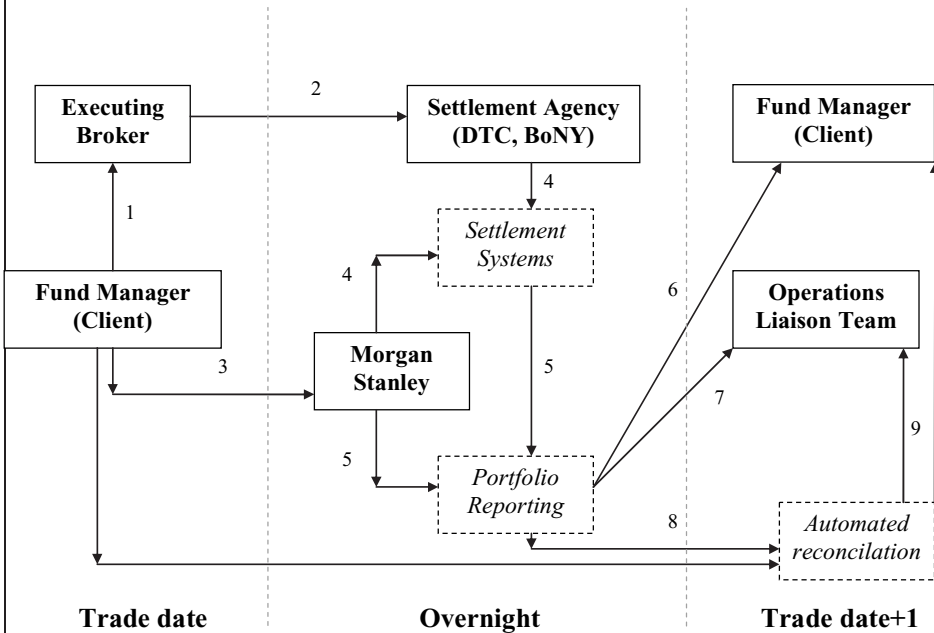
Executing Broker

2

Settlement Agency (DTC, BoNY)

Fund Manager (Client)

1

4

Settlement Systems

Fund Manager (Client)

4

6

Operations Liaison Team

3

Morgan Stanley

5

7

9

5

Portfolio Reporting

8

Automated reconcilation

Trade date

Overnight

Trade date+1